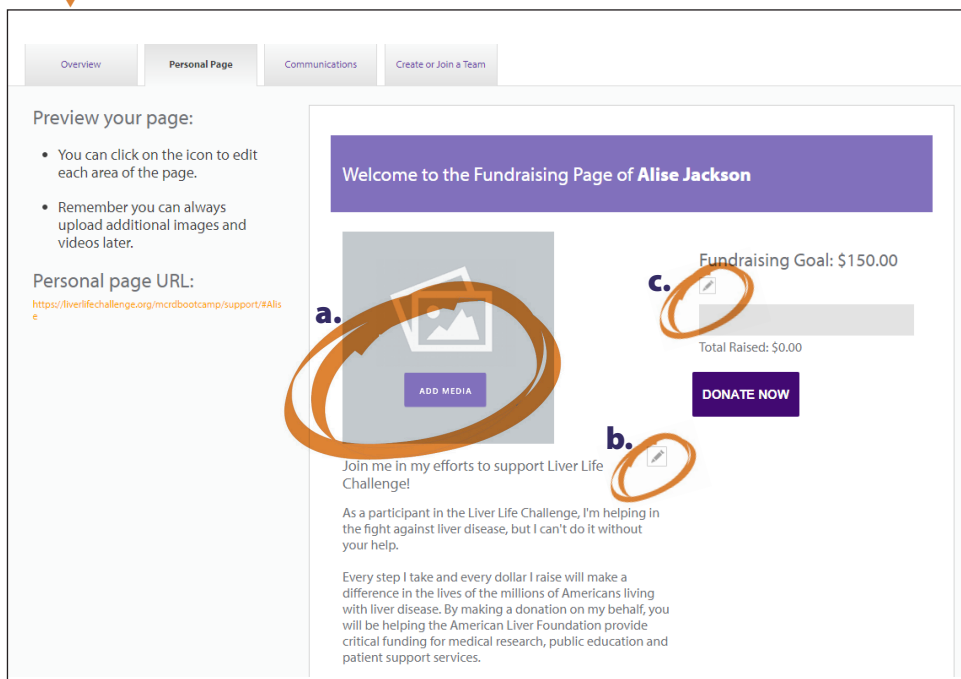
Overview | Personal Page | Communications | Create or Join a Team

Preview your page:

- You can click on the icon to edit each area of the page.
- Remember you can always upload additional images and videos later.

Personal page URL:
https://liverlifechallenge.org/mcrdbootcamp/support/#Alise

Welcome to the Fundraising Page of **Alise Jackson**

a.

ADD MEDIA

Fundraising Goal: $150.00

c.

Total Raised: $0.00

DONATE NOW

b.

Join me in my efforts to support Liver Life Challenge!

As a participant in the Liver Life Challenge, I'm helping in the fight against liver disease, but I can't do it without your help.

Every step I take and every dollar I raise will make a difference in the lives of the millions of Americans living with liver disease. By making a donation on my behalf, you will be helping the American Liver Foundation provide critical funding for medical research, public education and patient support services.